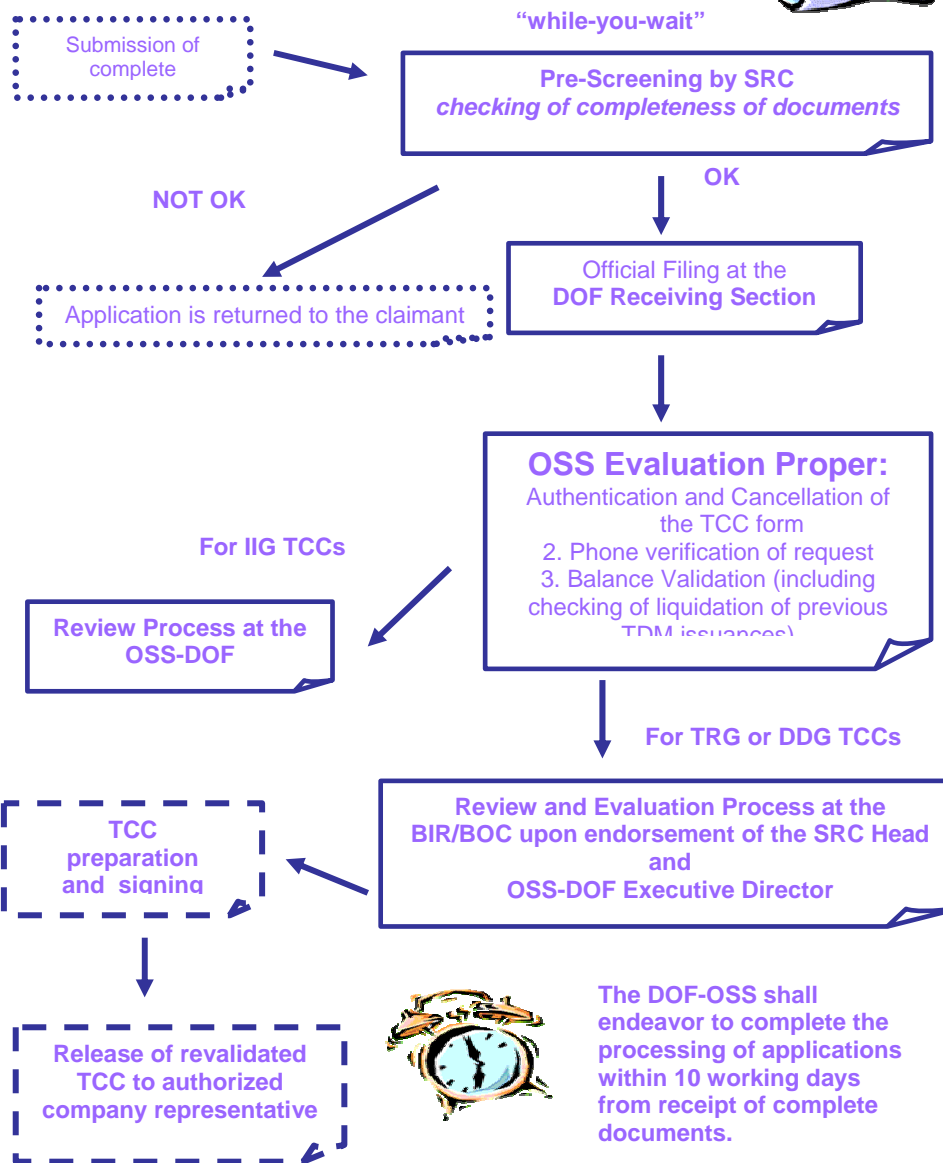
"while-you-wait"

Submission of complete

Pre-Screening by SRC
*checking of completeness of documents*

NOT OK

OK

Application is returned to the claimant

Official Filing at the
**DOF Receiving Section**

**OSS Evaluation Proper:**
Authentication and Cancellation of the TCC form
2. Phone verification of request
3. Balance Validation (including checking of liquidation of previous TDM issuances)

For IIG TCCs

Review Process at the OSS-DOF

For TRG or DDG TCCs

TCC preparation and signing

Review and Evaluation Process at the BIR/BOC upon endorsement of the SRC Head and OSS-DOF Executive Director

Release of revalidated TCC to authorized company representative

The DOF-OSS shall endeavor to complete the processing of applications within 10 working days from receipt of complete documents.